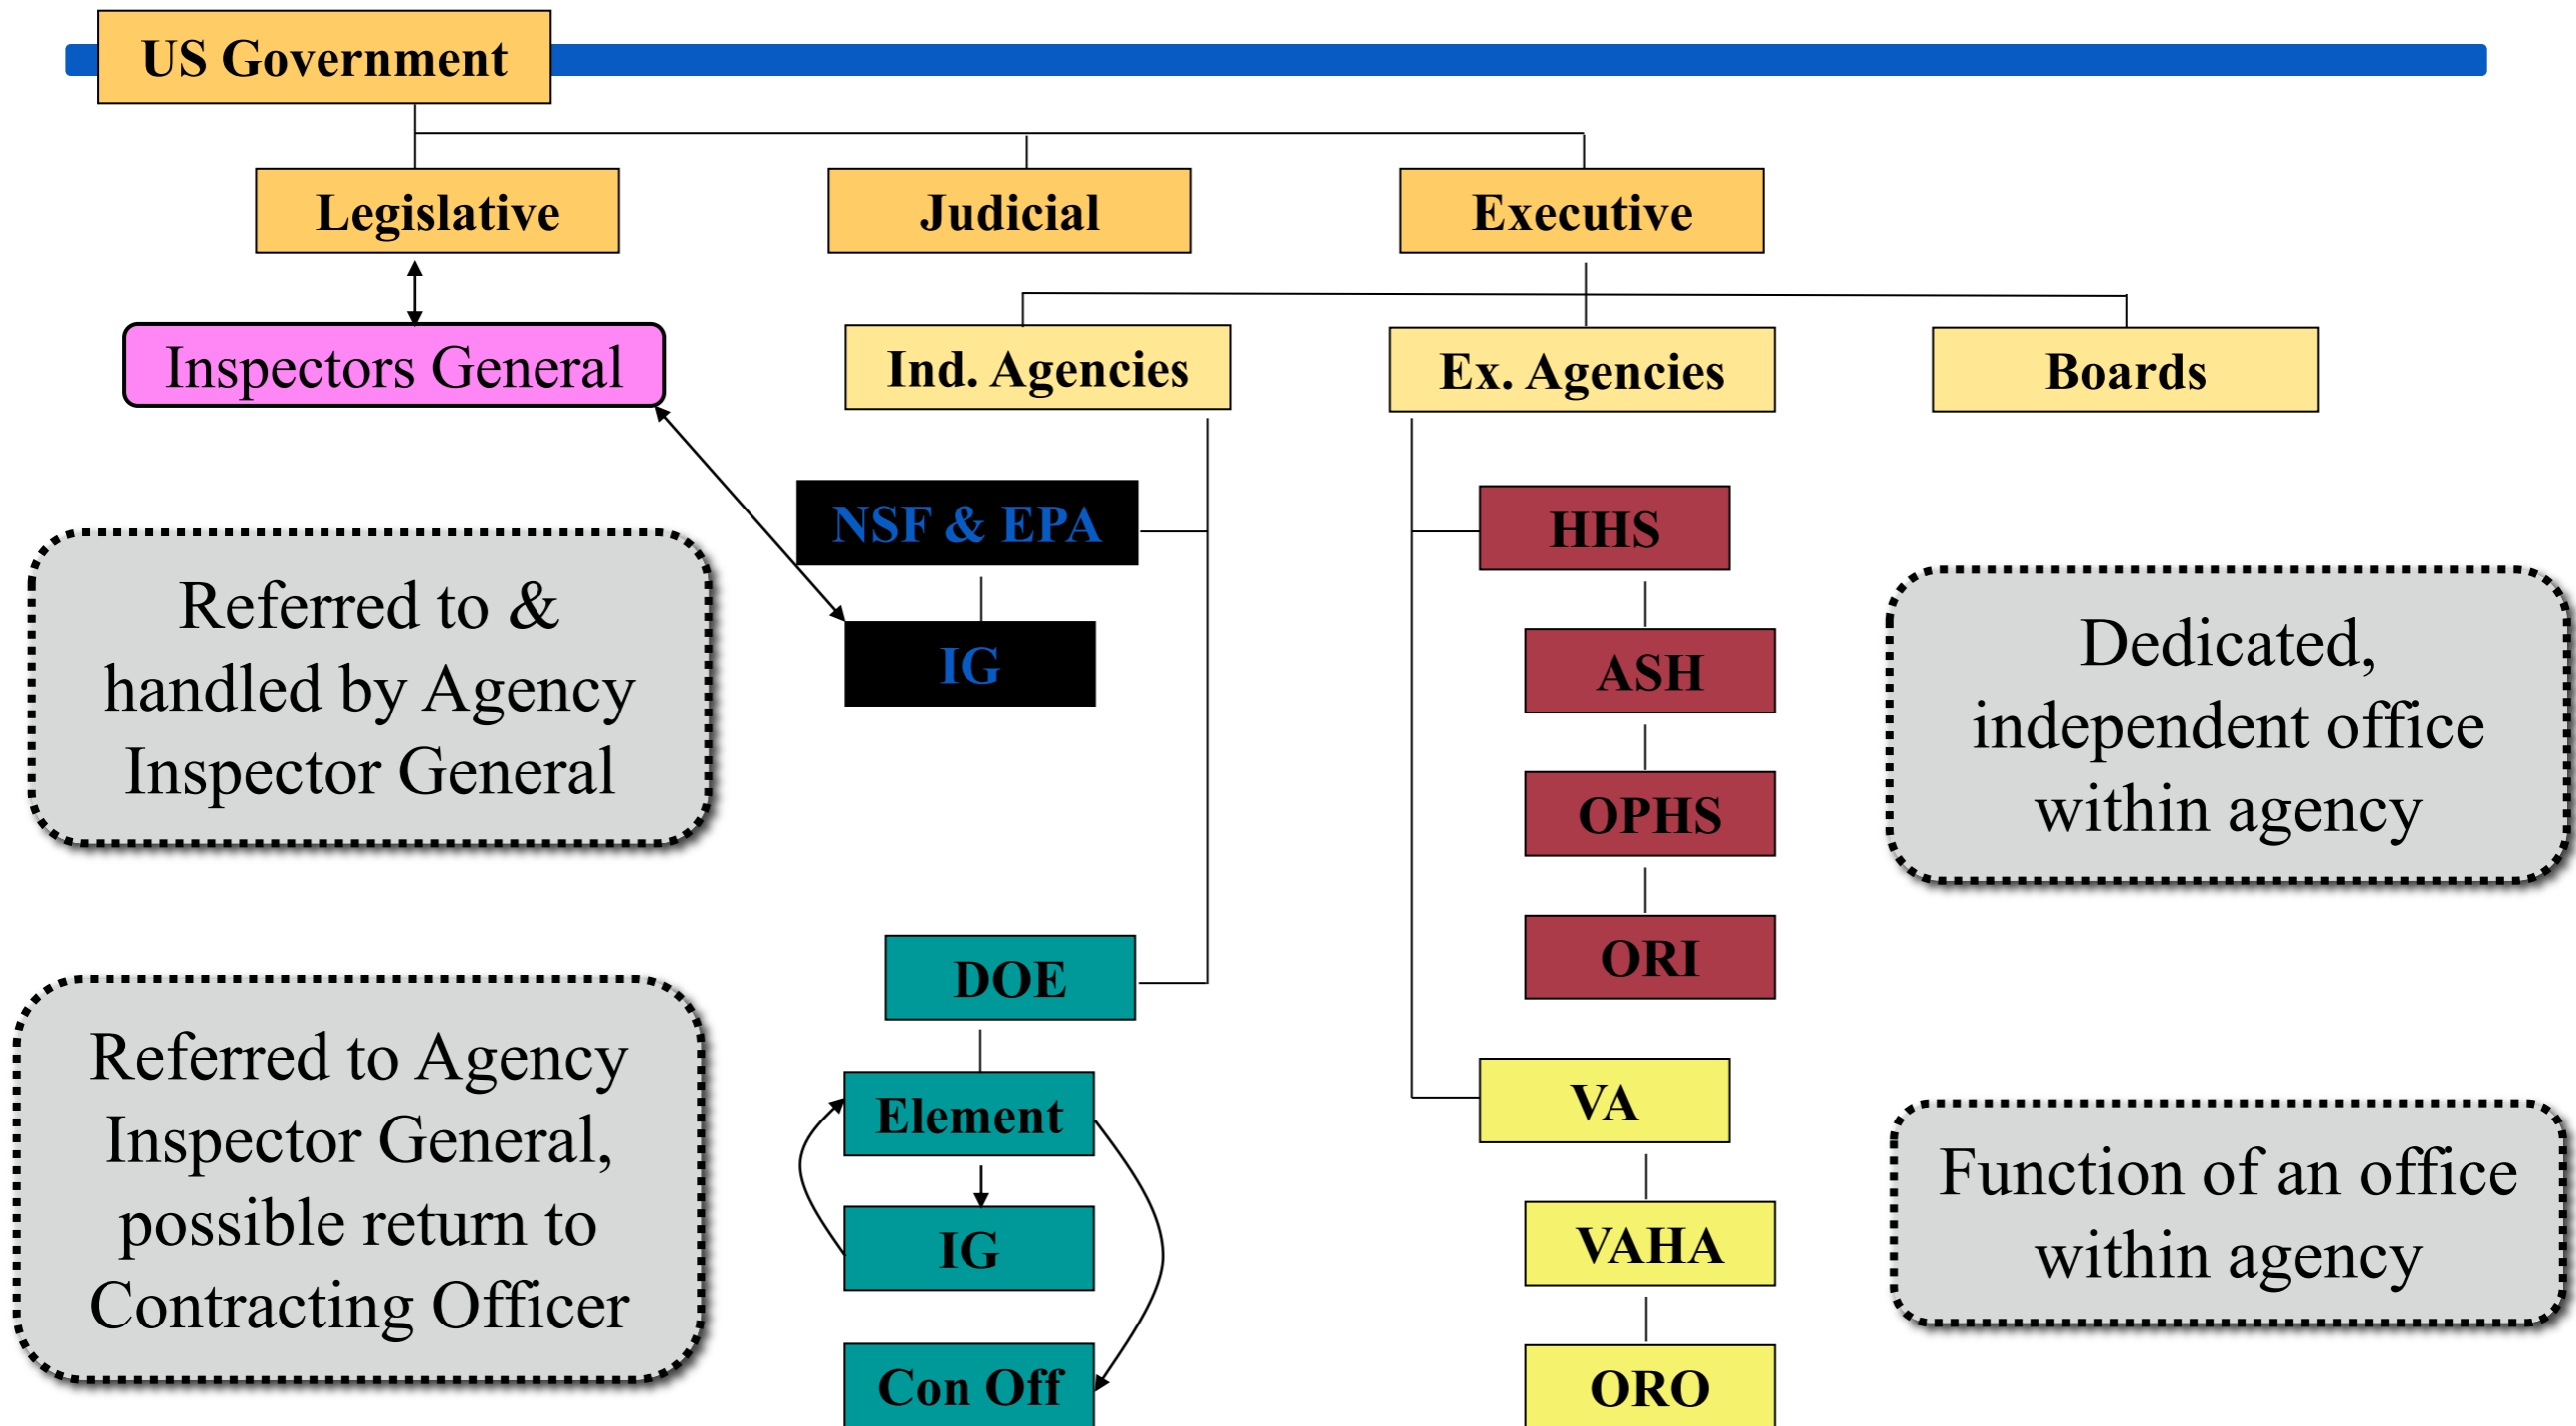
US Government

Legislative

Judicial

Executive

Inspectors General

Ind. Agencies

Ex. Agencies

Boards

NSF & EPA

IG

HHS

ASH

OPHS

ORI

Referred to & handled by Agency Inspector General

Dedicated, independent office within agency

DOE

Element

IG

Con Off

VA

VAHA

ORO

Referred to Agency Inspector General, possible return to Contracting Officer

Function of an office within agency